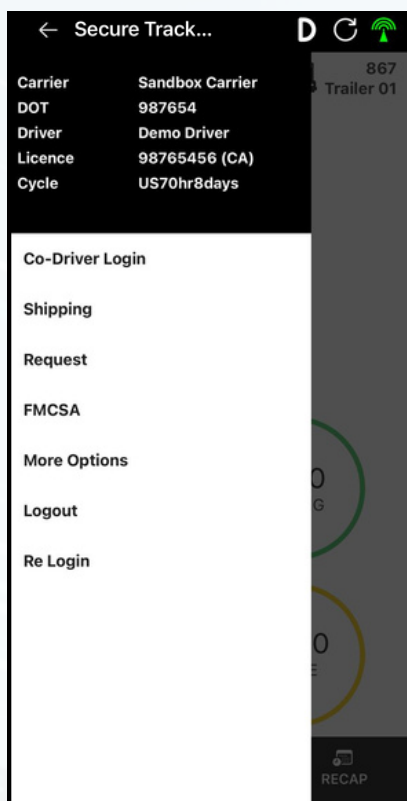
← Secure Track... D

867
Trailer 01

| | |
|---|---|
| Carrier | Sandbox Carrier |
| DOT | 987654 |
| Driver | Demo Driver |
| Licence | 98765456 (CA) |
| Cycle | US70hr8days |

Co-Driver Login

Shipping

Request

FMCSA

More Options

Logout

Re Login

0
G

0
E

RECAP